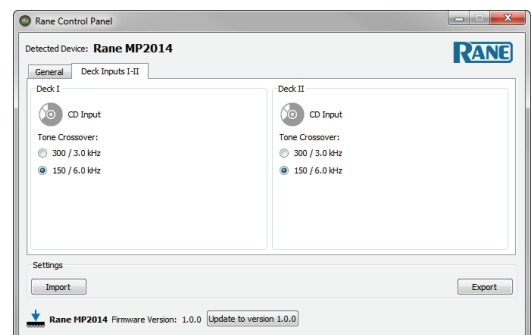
Rane Control Panel

Detected Device: Rane MP2014

RANE

General | Deck Inputs I-II

Deck I

CD Input

Tone Crossover:

300 / 3.0 kHz

150 / 6.0 kHz

Deck II

CD Input

Tone Crossover:

300 / 3.0 kHz

150 / 6.0 kHz

Settings

Import

Export

Rane MP2014 Firmware Version: 1.0.0 Update to version 1.0.0